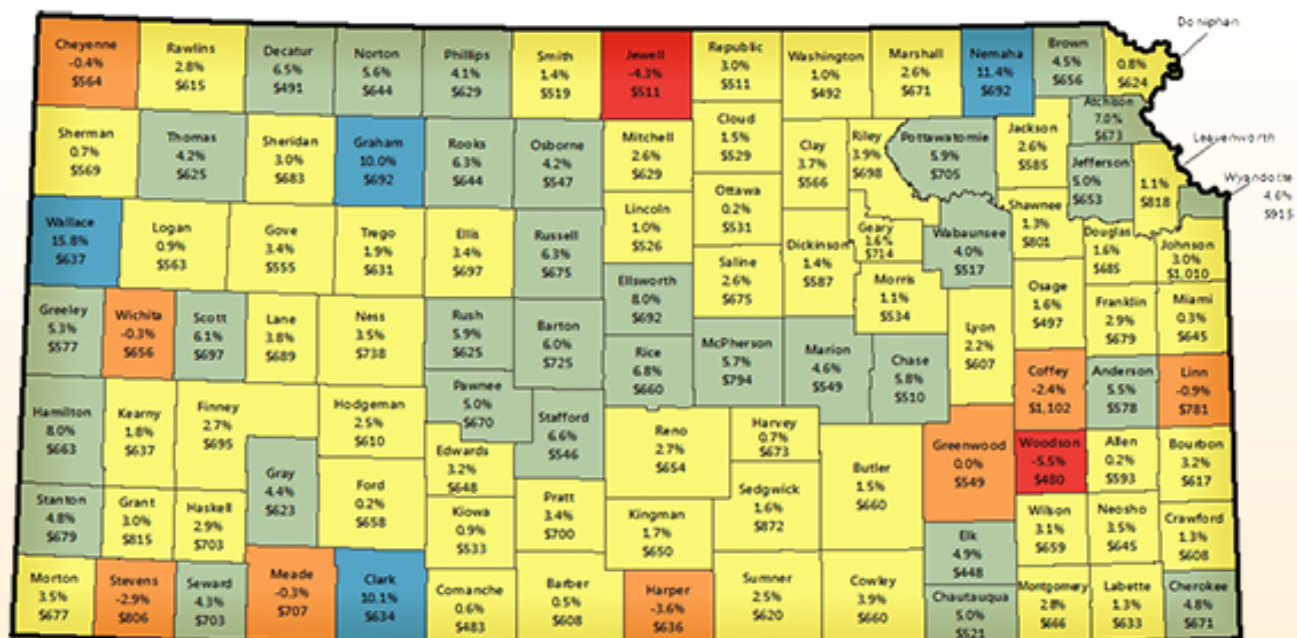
Cheyenne
-0.4%
$564

Rawlins
2.8%
$615

Decatur
6.5%
$491

Norton
5.6%
$644

Phillips
4.1%
$629

Smith
1.4%
$519

Jewell
-4.3%
$511

Republic
3.0%
$511

Washington
1.0%
$492

Marshall
2.6%
$671

Nemaha
11.4%
$692

Brown
4.5%
$656

Doniphan
0.8%
$624

Sherman
0.7%
$569

Thomas
4.2%
$625

Sheridan
3.0%
$683

Graham
10.0%
$692

Rooks
6.3%
$644

Osborne
4.2%
$547

Mitchell
2.6%
$629

Cloud
1.5%
$529

Clay
3.7%
$566

Riley
3.9%
$698

Pottawatomie
5.9%
$705

Jackson
2.6%
$585

Atchison
7.0%
$673

Leavenworth
1.1%
$818

Jefferson
5.0%
$653

Wyandotte
4.6%
$915

Wallace
15.8%
$637

Logan
0.9%
$563

Gove
3.4%
$555

Trego
1.9%
$631

Ellis
3.4%
$697

Russell
6.3%
$675

Lincoln
1.0%
$526

Ottawa
0.2%
$531

Dickinson
1.4%
$587

Geary
1.6%
$714

Wabaunsee
4.0%
$517

Shawnee
1.3%
$801

Douglas
1.6%
$685

Johnson
3.0%
$1,010

Saline
2.6%
$675

Greeley
5.3%
$577

Wichita
-0.3%
$656

Scott
6.1%
$697

Lane
3.8%
$689

Ness
3.5%
$738

Rush
5.9%
$625

Barton
6.0%
$725

Ellsworth
8.0%
$692

Morris
1.1%
$534

Osage
1.6%
$497

Franklin
2.9%
$679

Miami
0.3%
$645

Lyon
2.2%
$607

Rice
6.8%
$660

McPherson
5.7%
$794

Marion
4.6%
$549

Chase
5.8%
$510

Hamilton
8.0%
$663

Kearny
1.8%
$637

Finney
2.7%
$695

Hodgeman
2.5%
$610

Pawnee
5.0%
$670

Stafford
6.6%
$546

Coffey
-2.4%
$1,102

Anderson
5.5%
$578

Linn
-0.9%
$781

Reno
2.7%
$654

Harvey
0.7%
$673

Edwards
3.2%
$648

Gray
4.4%
$623

Ford
0.2%
$658

Butler
1.5%
$660

Greenwood
0.0%
$549

Woodson
-5.5%
$480

Allen
0.2%
$593

Bourbon
3.2%
$617

Sedgwick
1.6%
$872

Stanton
4.8%
$679

Grant
3.0%
$815

Haskell
2.9%
$703

Kiowa
0.9%
$533

Pratt
3.4%
$700

Kingman
1.7%
$650

Wilson
3.1%
$659

Neosho
3.5%
$645

Crawford
1.3%
$608

Elk
4.9%
$448

Morton
3.5%
$677

Stevens
-2.9%
$806

Seward
4.3%
$703

Meade
-0.3%
$707

Clark
10.1%
$634

Comanche
0.6%
$483

Barber
0.5%
$608

Harper
-3.6%
$636

Sumner
2.5%
$620

Cowley
3.9%
$660

Chautauqua
5.0%
$521

Montgomery
2.8%
$666

Labette
1.3%
$633

Cherokee
4.8%
$671